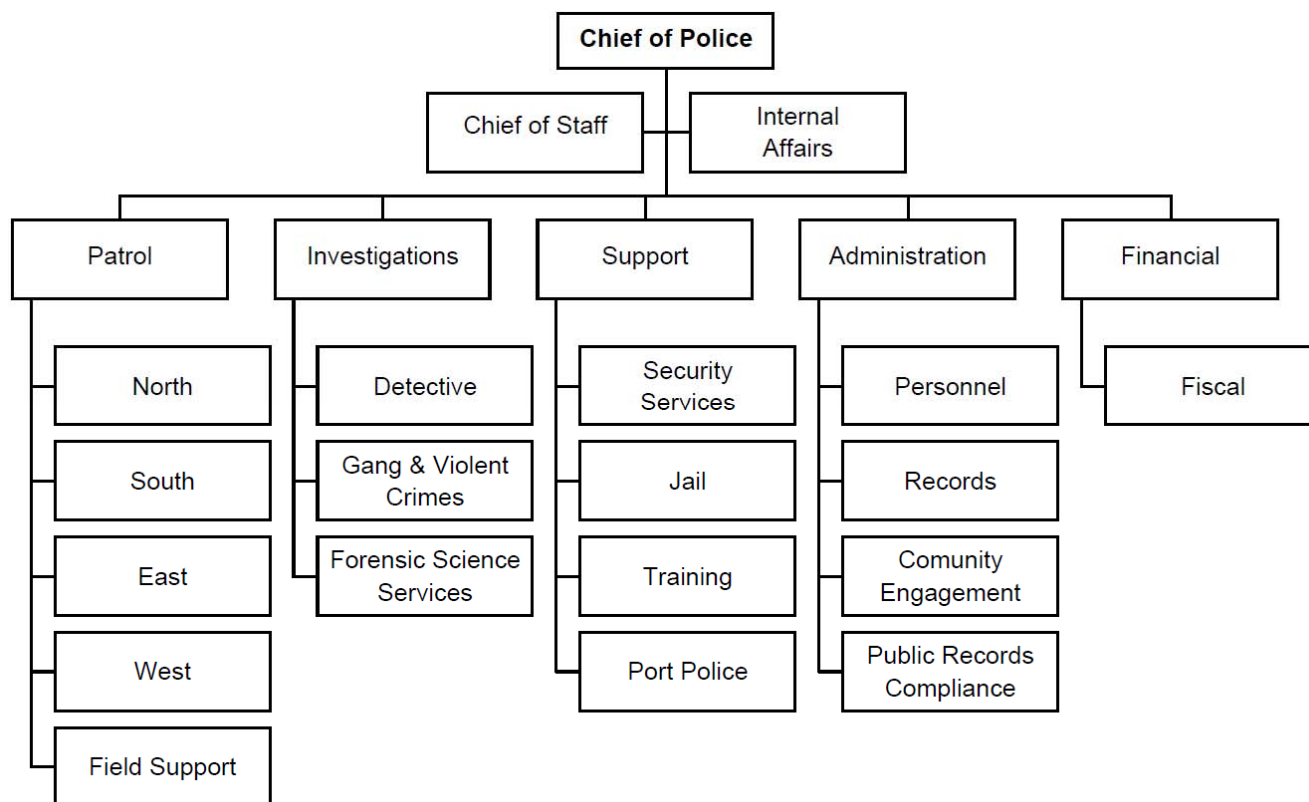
Chief of Police

Chief of Staff

Internal Affairs

Patrol

North

South

East

West

Field Support

Investigations

Detective

Gang & Violent Crimes

Forensic Science Services

Support

Security Services

Jail

Training

Port Police

Administration

Personnel

Records

Comunity Engagement

Public Records Compliance

Financial

Fiscal